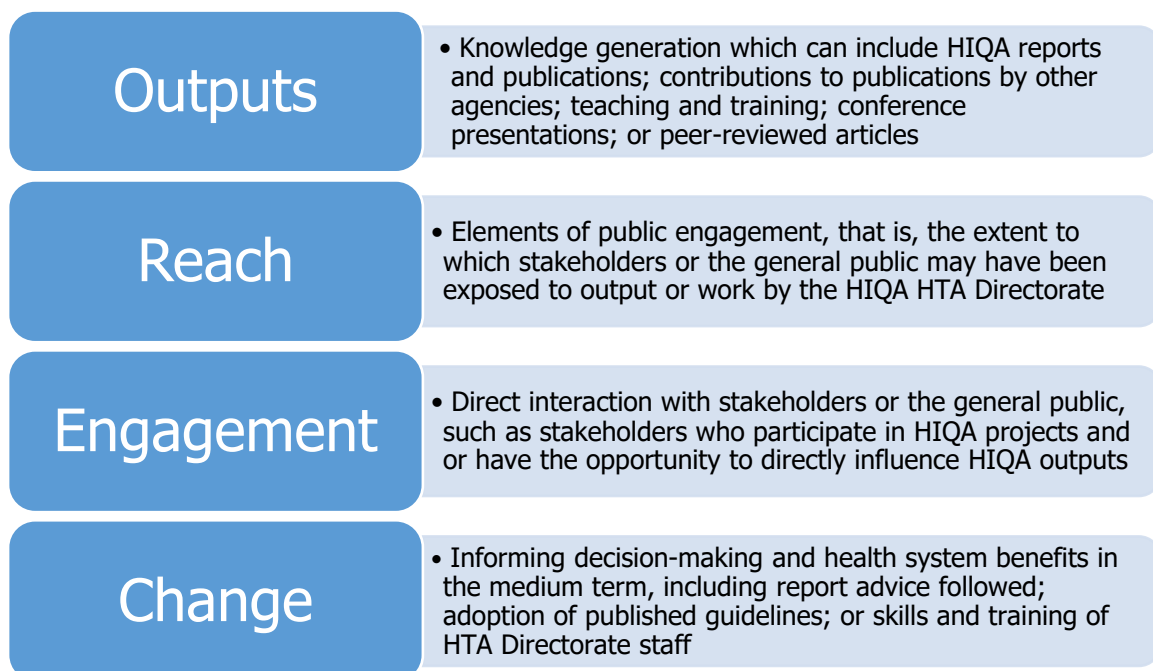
Outputs

• Knowledge generation which can include HIQA reports and publications; contributions to publications by other agencies; teaching and training; conference presentations; or peer-reviewed articles

Reach

• Elements of public engagement, that is, the extent to which stakeholders or the general public may have been exposed to output or work by the HIQA HTA Directorate

Engagement

• Direct interaction with stakeholders or the general public, such as stakeholders who participate in HIQA projects and or have the opportunity to directly influence HIQA outputs

Change

• Informing decision-making and health system benefits in the medium term, including report advice followed; adoption of published guidelines; or skills and training of HTA Directorate staff